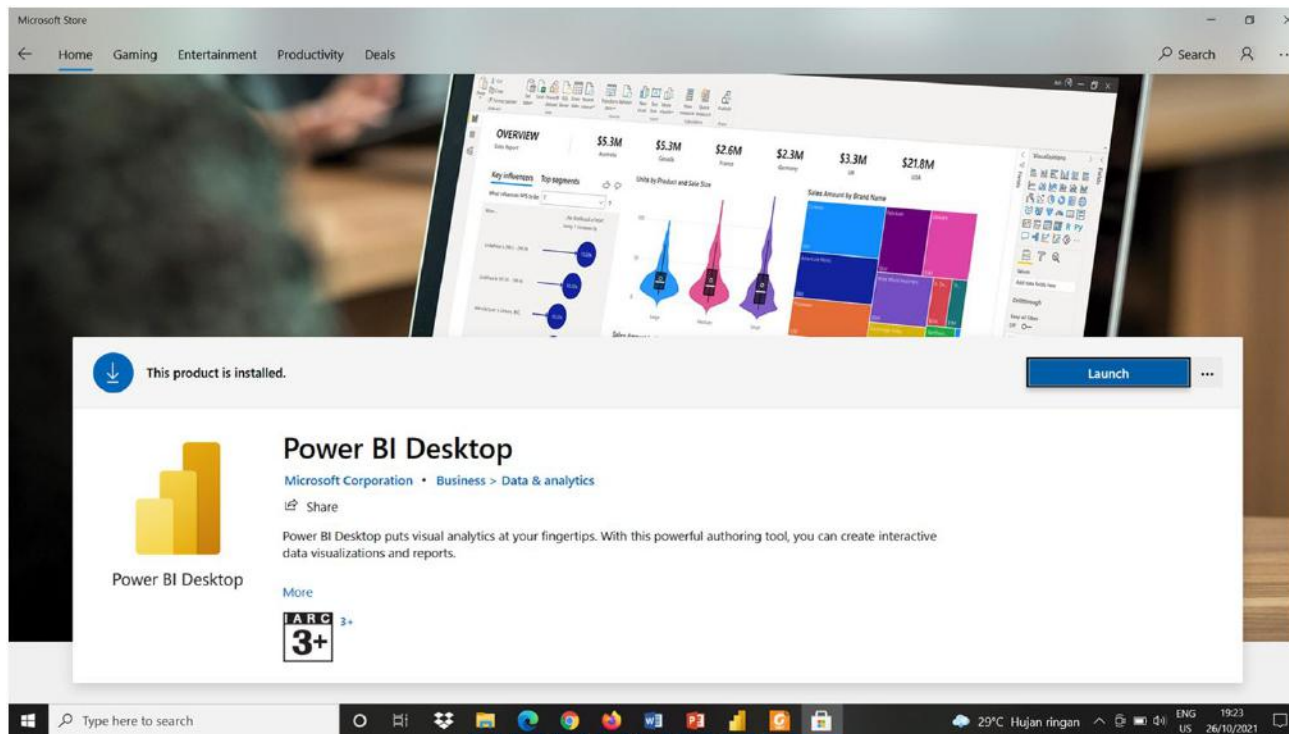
Microsoft Store

Home Gaming Entertainment Productivity Deals

Search

OVERVIEW

$5.3M $5.3M $2.6M $2.3M $3.3M $21.8M

Key influencers Top segments

Units by Product and Sale Size

Sales Amount by Brand Name

Visualizations

This product is installed.

Launch

...

Power BI Desktop

Microsoft Corporation • Business > Data & analytics

Share

Power BI Desktop puts visual analytics at your fingertips. With this powerful authoring tool, you can create interactive data visualizations and reports.

More

Power BI Desktop

IARC 3+ 3+

Type here to search

29°C Hujan ringan ENG US 19:23 26/10/2021